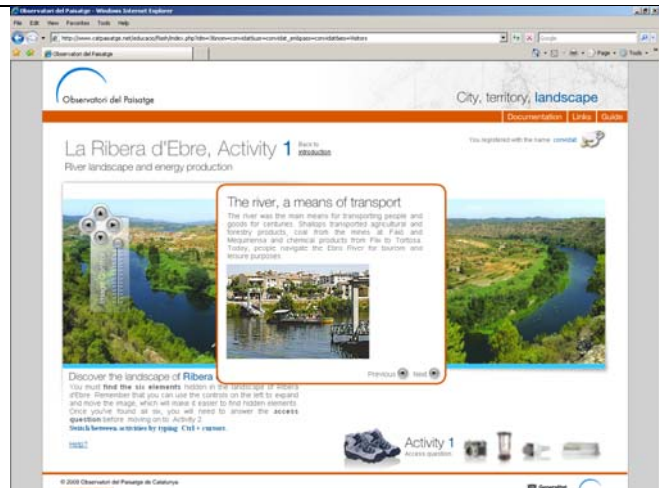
Observatori del Paisatge - Windows Internet Explorer

File Edit View Favorites Tools Help

http://www.catpaisatge.net/educacio/flash/index.php?idm=1&nom=convidat&usr=convidat_en&pass=convidat&eo=Visitors

Google

Observatori del Paisatge

Page Tools

Observatori del Paisatge

City, territory, landscape

Documentation Links Guide

La Ribera d'Ebre, Activity 1

Back to introduction

River landscape and energy production

You registered with the name: convidat

The river, a means of transport

The river was the main means for transporting people and goods for centuries. Shallops transported agricultural and forestry products, coal from the mines at Faió and Mequinensa and chemical products from Flix to Tortosa. Today, people navigate the Ebre River for tourism and leisure purposes.

Previous Next

Discover the landscape of Ribera

You must find the six elements hidden in the landscape of Ribera d'Ebre. Remember that you can use the controls on the left to expand and move the image, which will make it easier to find hidden elements. Once you've found all six, you will need to answer the access question before moving on to Activity 2.

Switch between activities by typing Ctrl + cursor.

Activity 1

Access question

© 2009 Observatori del Paisatge de Catalunya

Generalitat